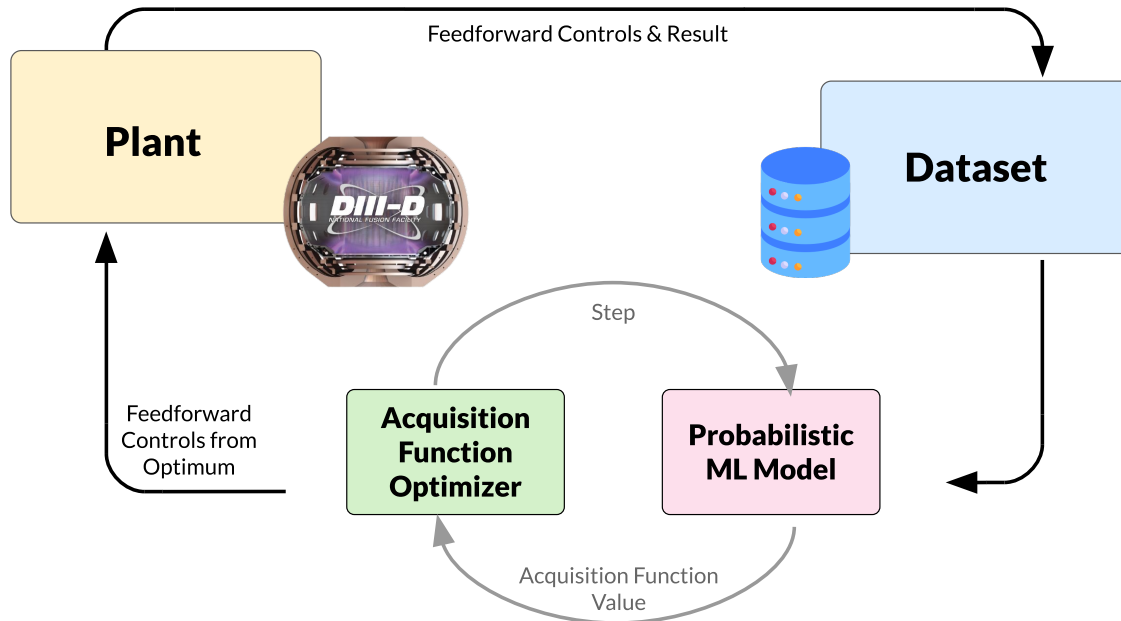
Feedforward Controls & Result

Plant

DIII-D
NATIONAL FUSION FACILITY

Dataset

Step

Feedforward Controls from Optimum

Acquisition Function Optimizer

Probabilistic ML Model

Acquisition Function Value